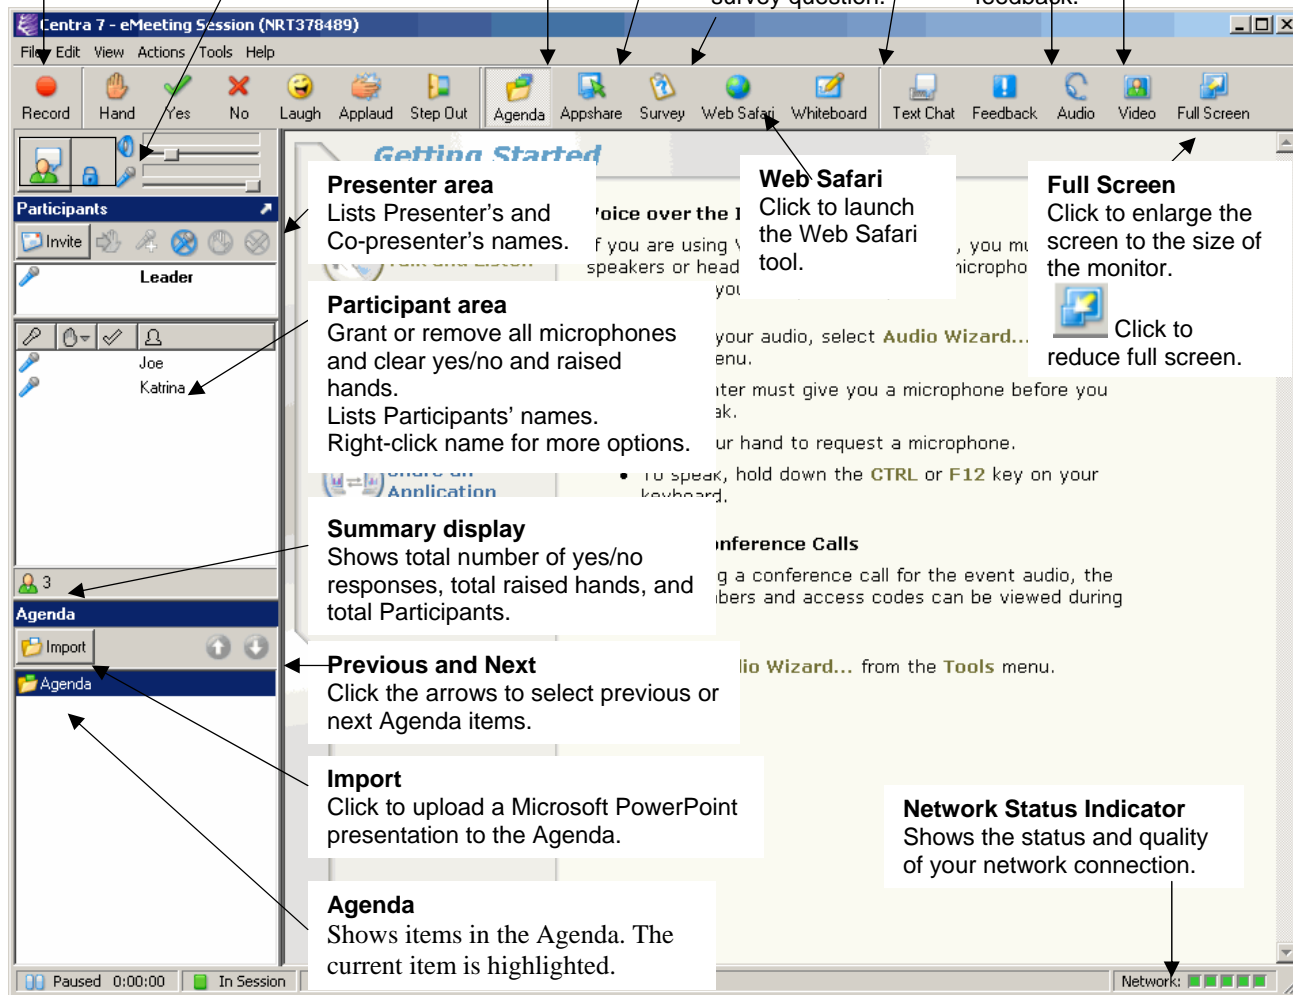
survey question. feedback.

Centra 7 - eMeeting Session (NRT378489)

File Edit View Actions Tools Help

Record Hand Yes No Laugh Applaud Step Out Agenda Appshare Survey Web Safari Whiteboard Text Chat Feedback Audio Video Full Screen

Participants

Invite

Leader

Joe
Katrina

3

Agenda

Import

Agenda

Paused 0:00:00 In Session Network:

Getting Started

Voice over the I
f you are using \
speakers or head
you
your audio, select Audio Wizard...
enu.
nter must give you a microphone before you
ak.
ur hand to request a microphone.
To speak, hold down the CTRL or F12 key on your keyboard.
nference Calls
g a conference call for the event audio, the
bers and access codes can be viewed during
lio Wizard... from the Tools menu.
, you mu
icropho
Talk and Listen
Share an Application

Presenter area
Lists Presenter's and Co-presenter's names.

Web Safari
Click to launch the Web Safari tool.

Full Screen
Click to enlarge the screen to the size of the monitor.
Click to reduce full screen.

Participant area
Grant or remove all microphones and clear yes/no and raised hands.
Lists Participants' names.
Right-click name for more options.

Summary display
Shows total number of yes/no responses, total raised hands, and total Participants.

Previous and Next
Click the arrows to select previous or next Agenda items.

Import
Click to upload a Microsoft PowerPoint presentation to the Agenda.

Network Status Indicator
Shows the status and quality of your network connection.

Agenda
Shows items in the Agenda. The current item is highlighted.